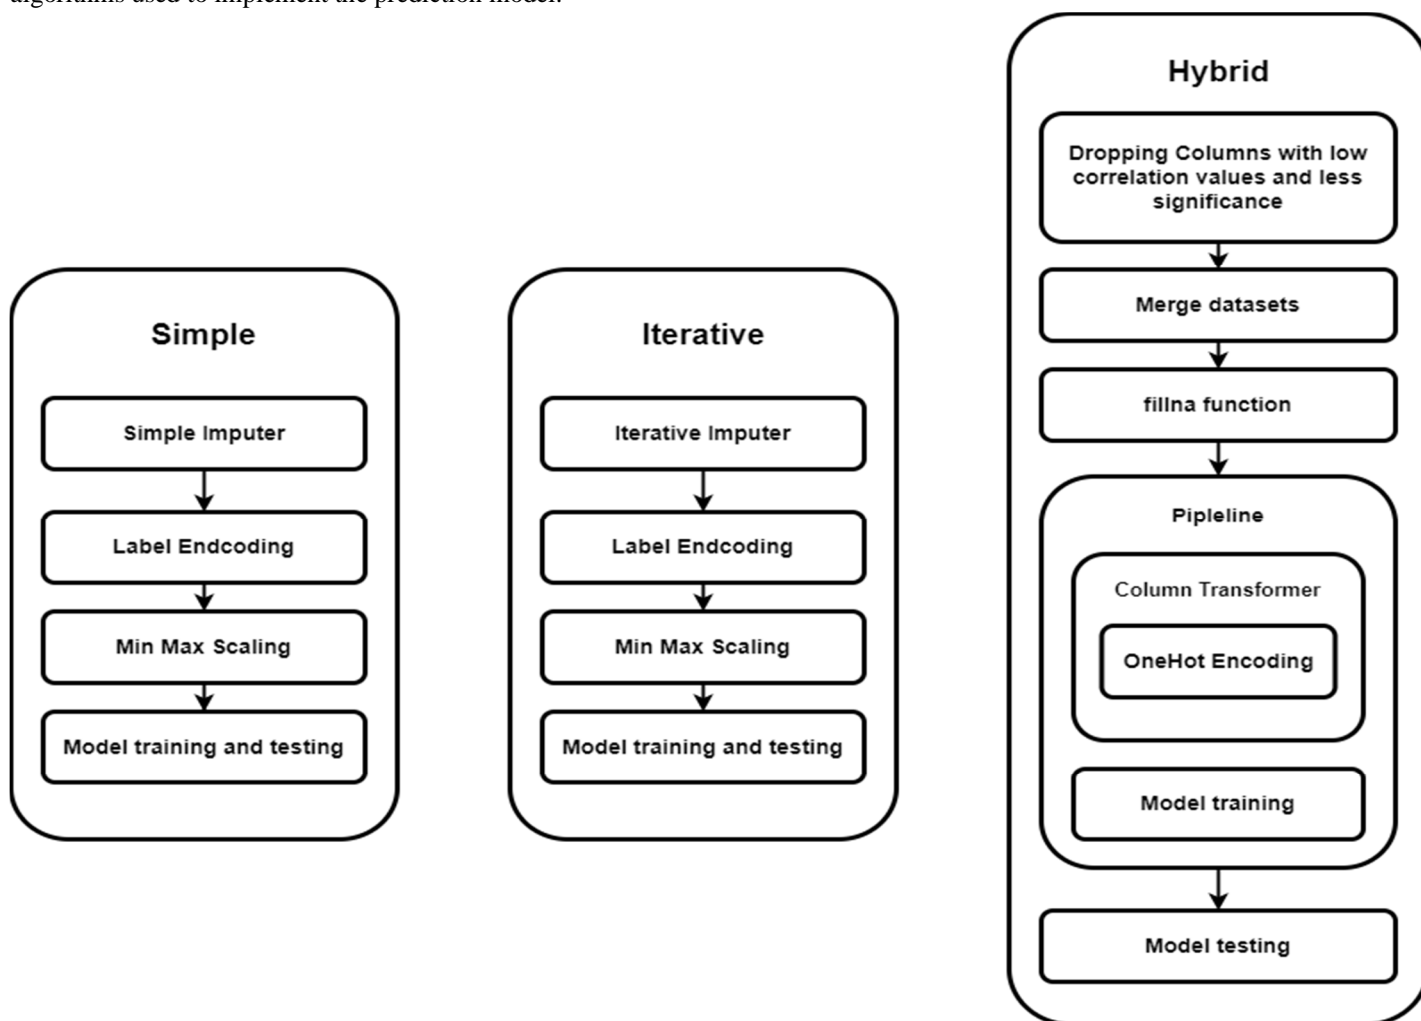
algorithms used to implement the prediction model.

Simple

Simple Imputer

Label Endcoding

Min Max Scaling

Model training and testing

Iterative

Iterative Imputer

Label Endcoding

Min Max Scaling

Model training and testing

Hybrid

Dropping Columns with low correlation values and less significance

Merge datasets

fillna function

Pipleline

Column Transformer

OneHot Encoding

Model training

Model testing